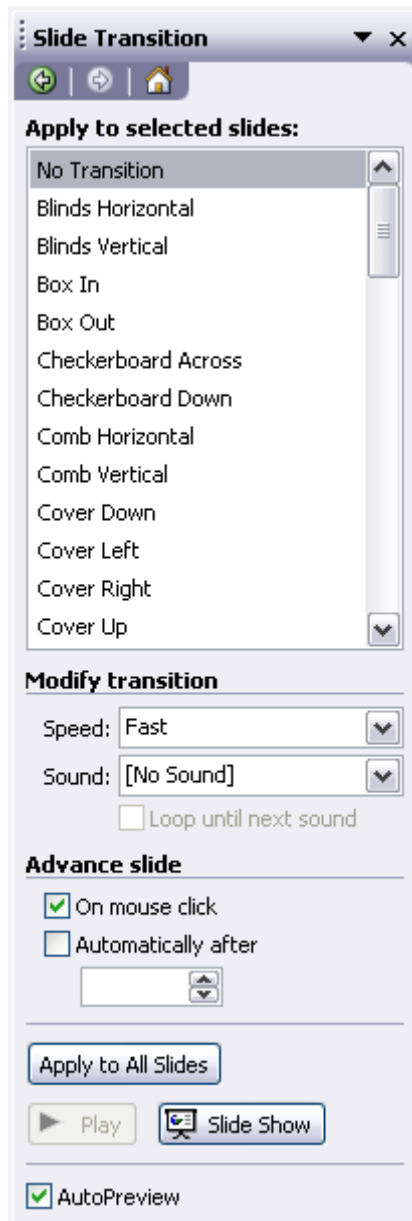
Slide Transition

Apply to selected slides:

No Transition
Blinds Horizontal
Blinds Vertical
Box In
Box Out
Checkerboard Across
Checkerboard Down
Comb Horizontal
Comb Vertical
Cover Down
Cover Left
Cover Right
Cover Up

Modify transition

Speed: Fast

Sound: [No Sound]

Loop until next sound

Advance slide

On mouse click

Automatically after

Apply to All Slides

Play

Slide Show

AutoPreview